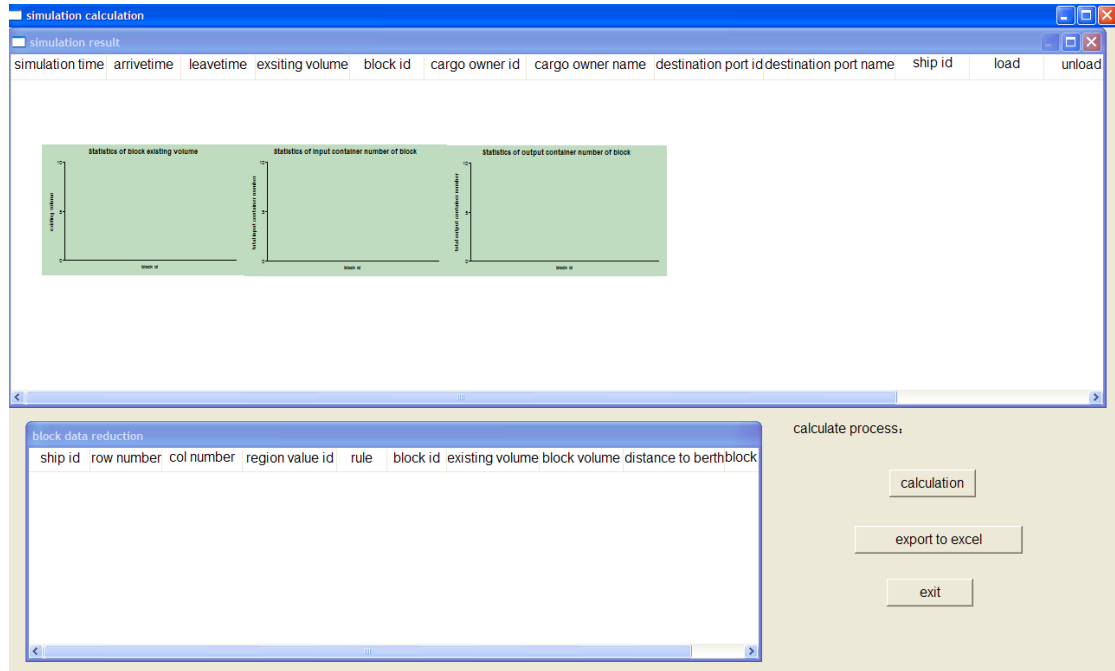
simulation calculation

simulation result

| simulation time | arrivetime | leavetime | exsiting volume | block id | cargo owner id | cargo owner name | destination port id | destination port name | ship id | load | unload |
|---|---|---|---|---|---|---|---|---|---|---|---|

Statistics of block existing volume
10
5
0
existing volume
block id

Statistics of input container number of block
10
5
0
total input container number
block id

Statistics of output container number of block
10
5
0
total output container number
block id

block data reduction

| ship id | row number | col number | region value id | rule | block id | existing volume | block volume | distance to berth | block |
|---|---|---|---|---|---|---|---|---|---|

calculate process:

calculation

export to excel

exit